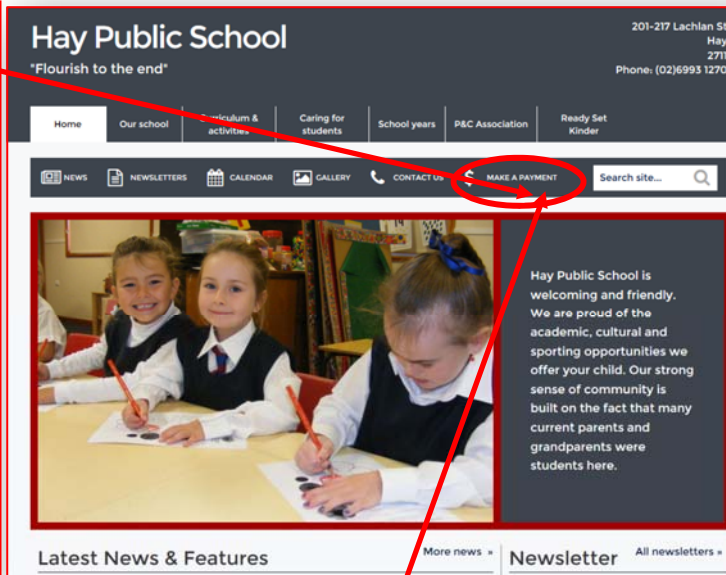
Hay Public School

"Flourish to the end"

201-217 Lachlan S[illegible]
Hay
271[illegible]
Phone: (02)6993 1270

Home | Our school | Curriculum & activities | Caring for students | School years | P&C Association | Ready Set Kinder

NEWS | NEWSLETTERS | CALENDAR | GALLERY | CONTACT US | MAKE A PAYMENT

Search site...

Hay Public School is welcoming and friendly. We are proud of the academic, cultural and sporting opportunities we offer your child. Our strong sense of community is built on the fact that many current parents and grandparents were students here.

Latest News & Features

More news »

Newsletter

All newsletters »